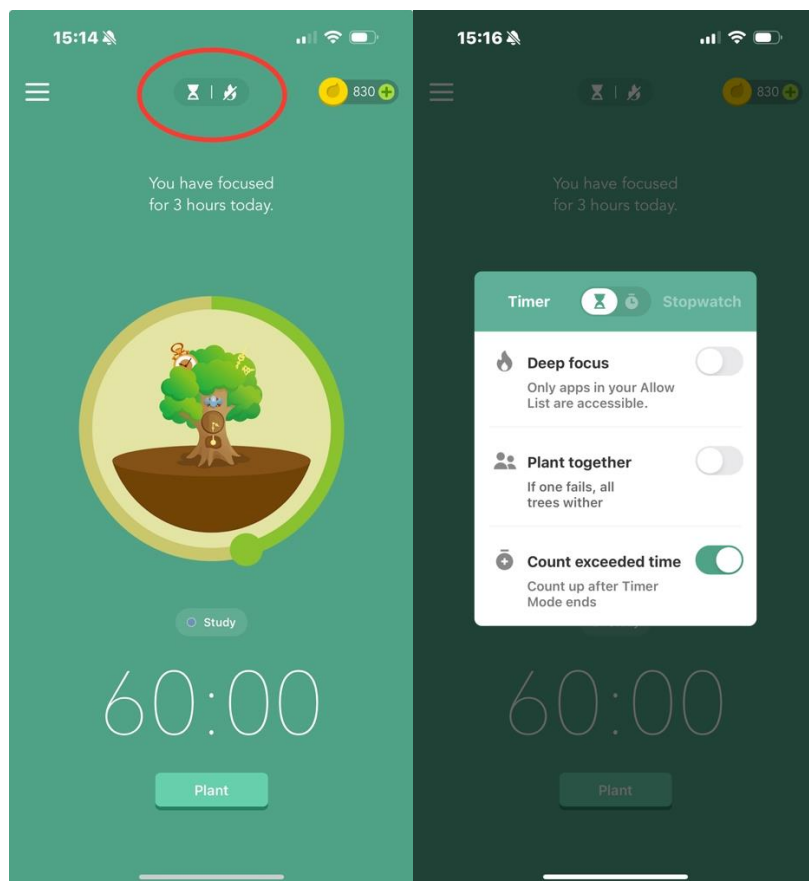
15:14

830

You have focused for 3 hours today.

Study

60:00

Plant

15:16

830

You have focused for 3 hours today.

Timer

Stopwatch

Deep focus

Only apps in your Allow List are accessible.

Plant together

If one fails, all trees wither

Count exceeded time

Count up after Timer Mode ends

60:00

Plant